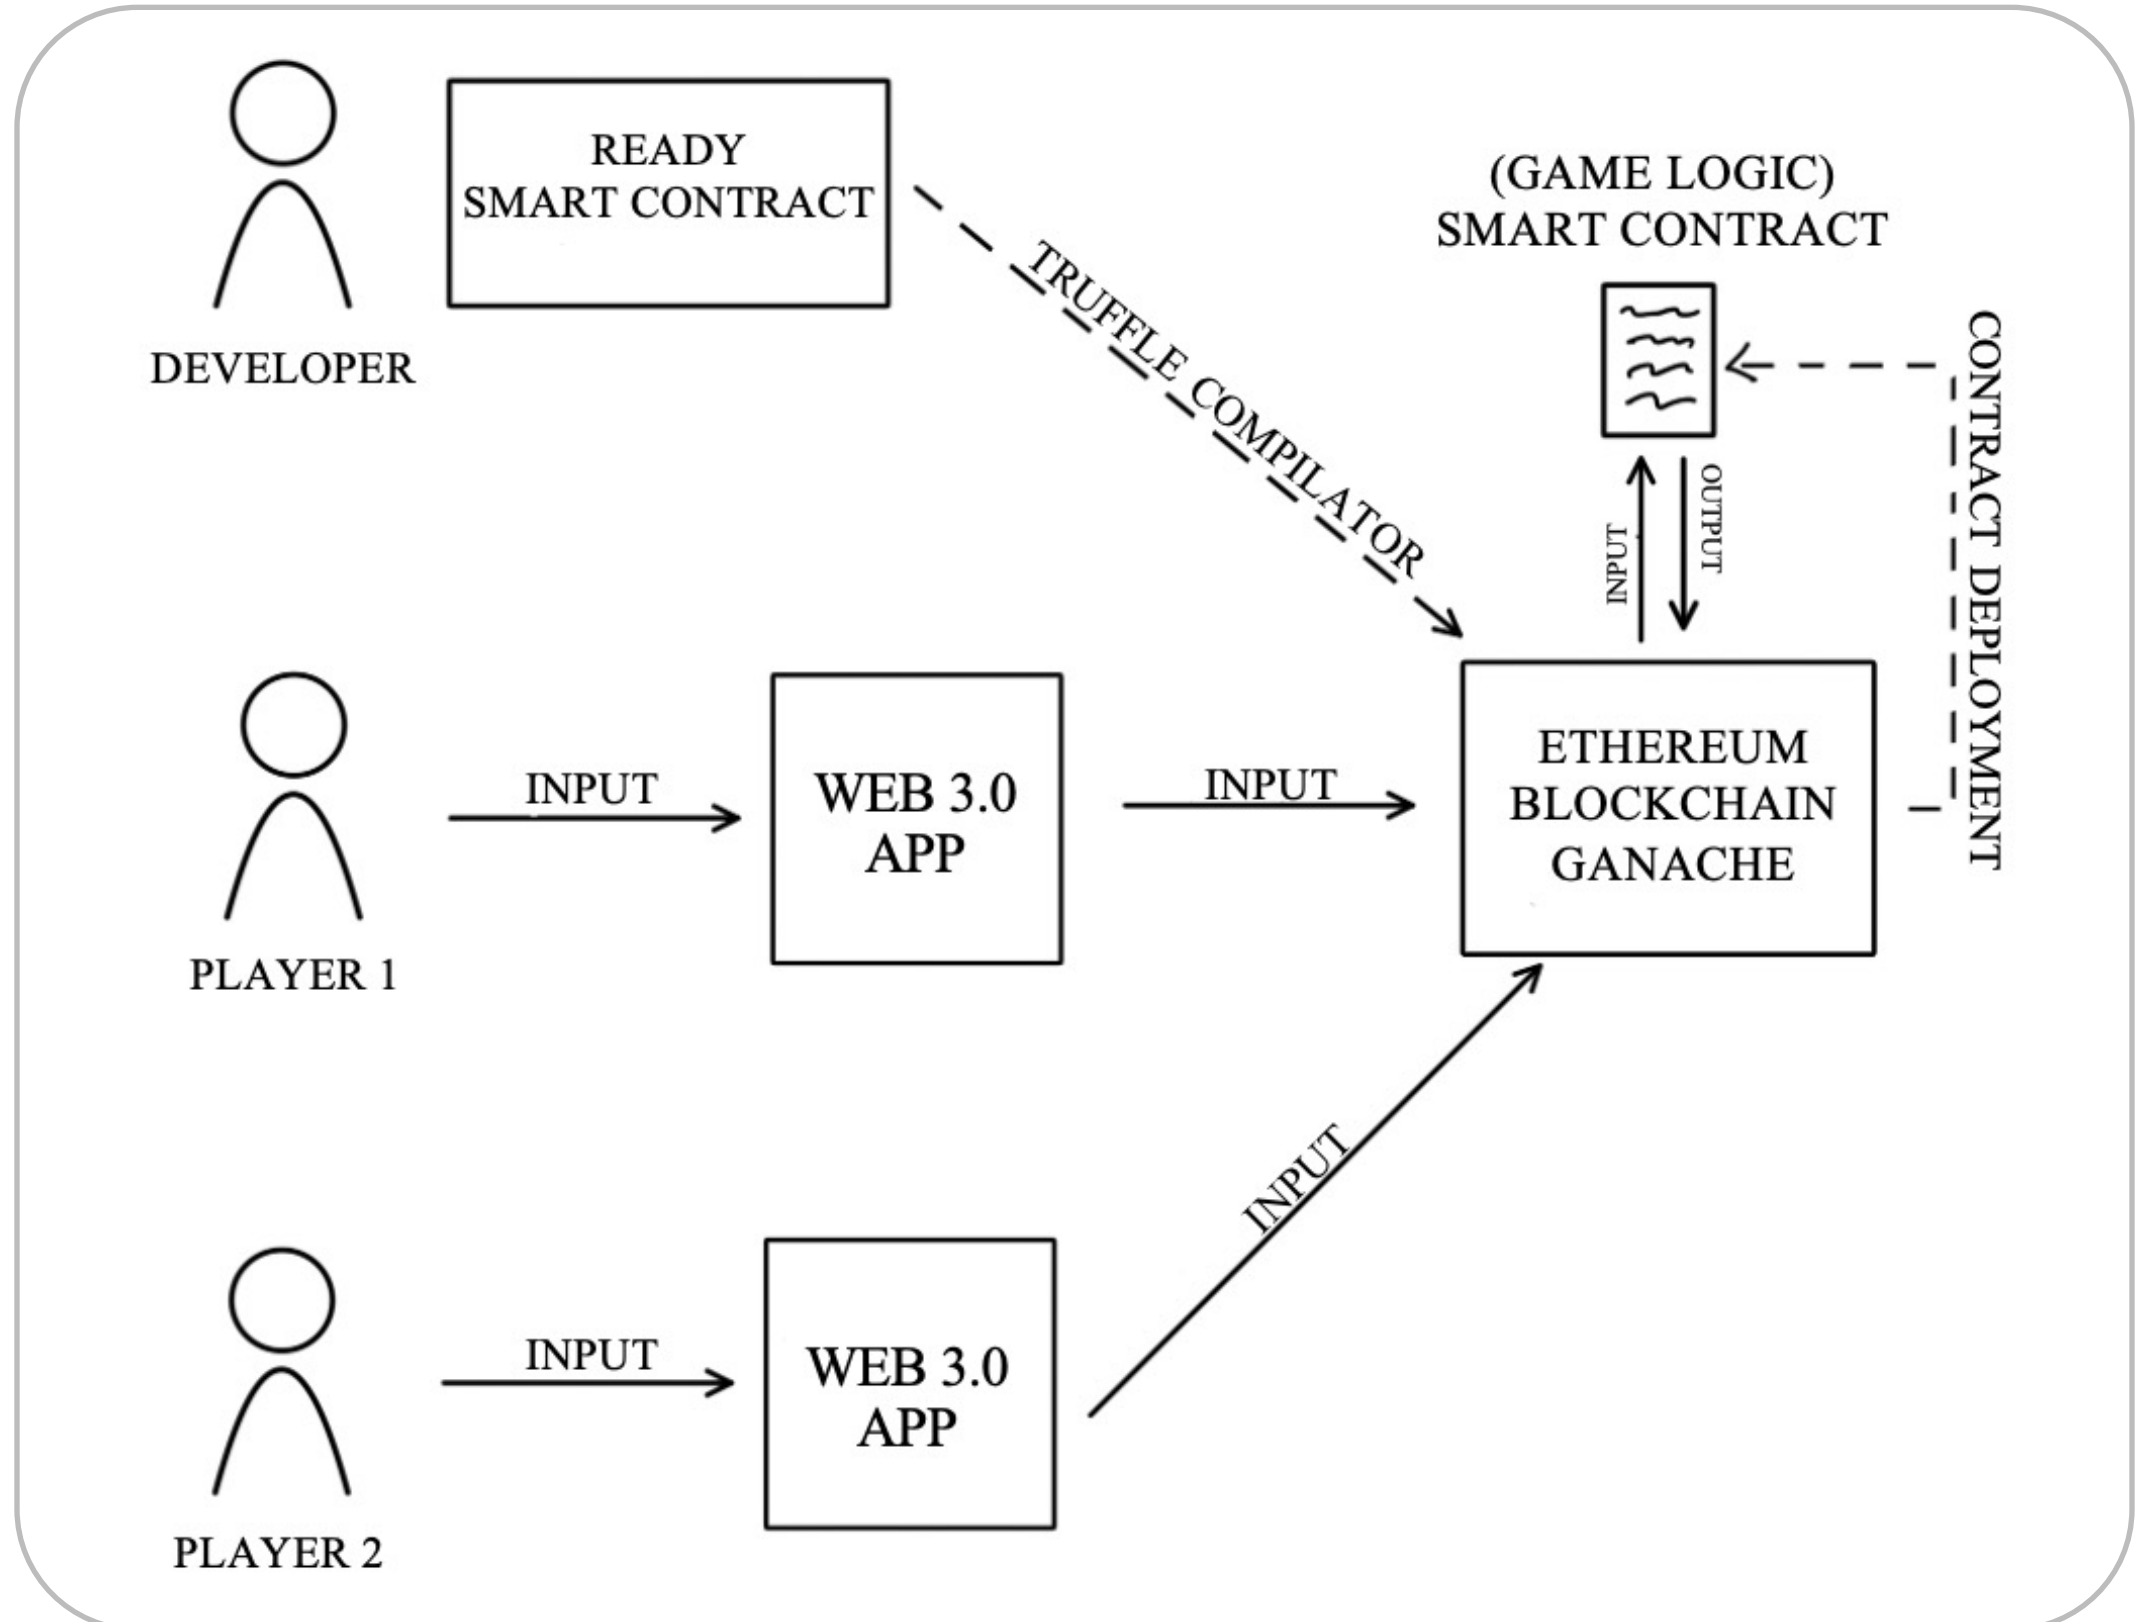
READY
SMART CONTRACT

DEVELOPER

TRUFFLE_COMPILATOR

(GAME LOGIC)
SMART CONTRACT

CONTRACT DEPLOYMENT

INPUT

OUTPUT

PLAYER 1

INPUT

WEB 3.0
APP

INPUT

ETHEREUM
BLOCKCHAIN
GANACHE

INPUT

PLAYER 2

INPUT

WEB 3.0
APP